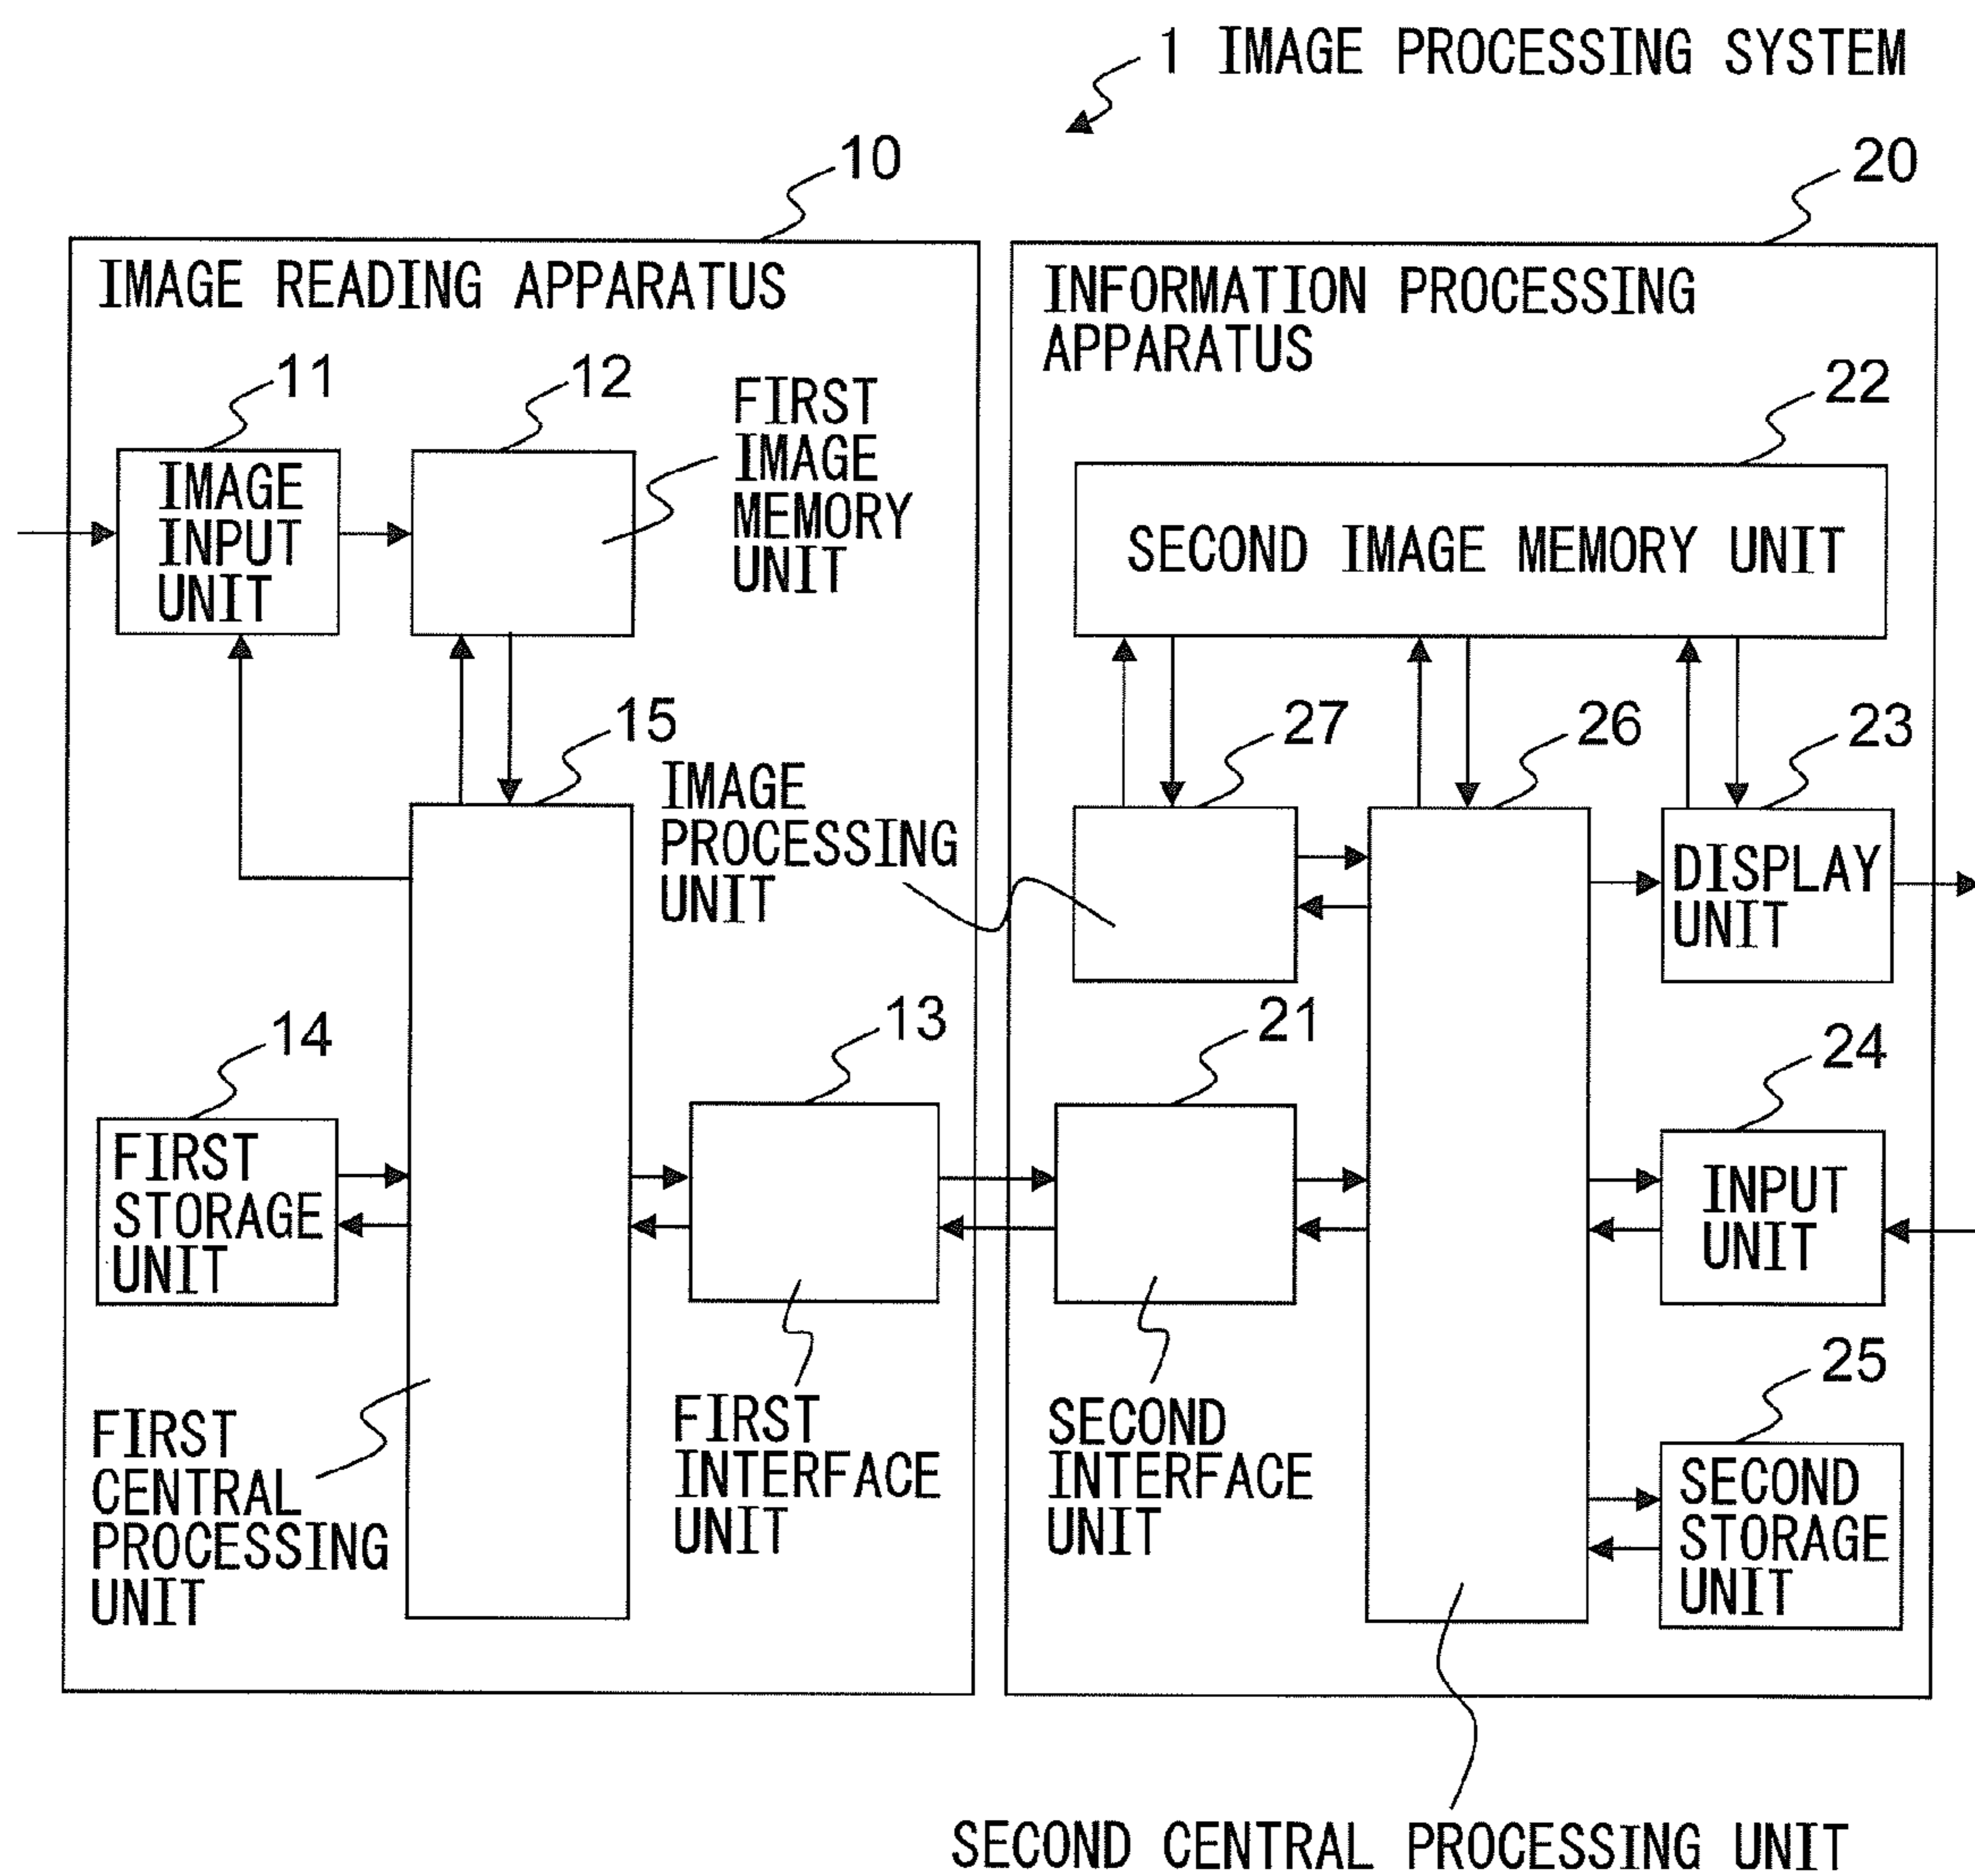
1 IMAGE PROCESSING SYSTEM

10

20

IMAGE READING APPARATUS

INFORMATION PROCESSING APPARATUS

11

12

FIRST IMAGE MEMORY UNIT

22

IMAGE INPUT UNIT

SECOND IMAGE MEMORY UNIT

15

27

26

23

IMAGE PROCESSING UNIT

DISPLAY UNIT

14

13

21

24

FIRST STORAGE UNIT

INPUT UNIT

25

SECOND STORAGE UNIT

FIRST CENTRAL PROCESSING UNIT

FIRST INTERFACE UNIT

SECOND INTERFACE UNIT

SECOND CENTRAL PROCESSING UNIT